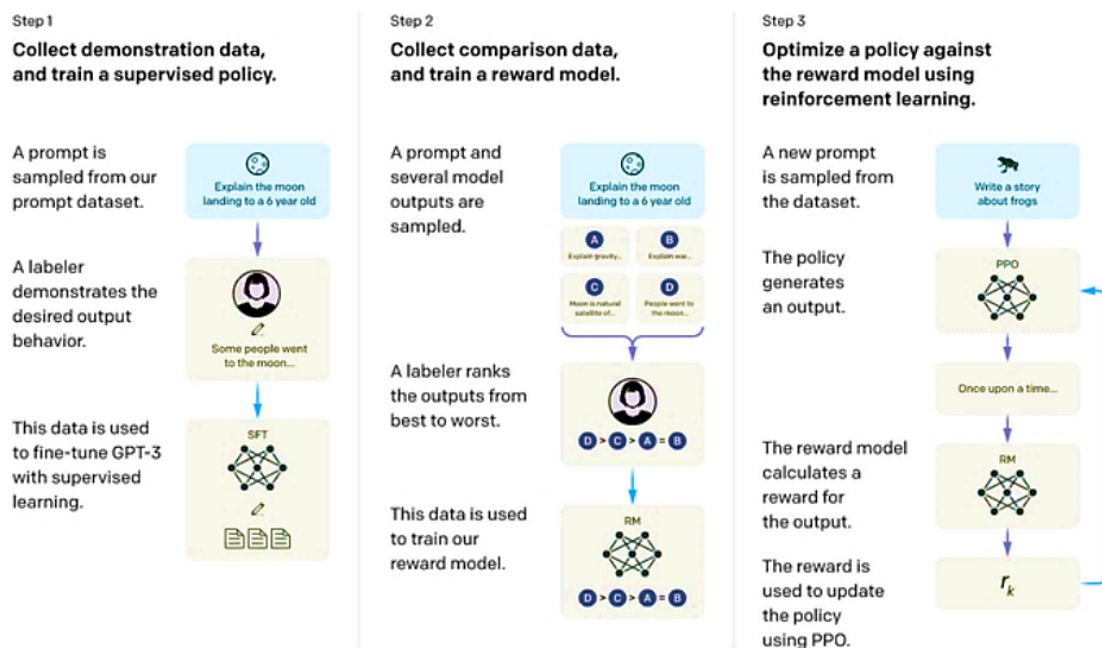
Step 1

Collect demonstration data, and train a supervised policy.

A prompt is sampled from our prompt dataset.

Explain the moon landing to a 6 year old

A labeler demonstrates the desired output behavior.

Some people went to the moon...

This data is used to fine-tune GPT-3 with supervised learning.

SFT

Step 2

Collect comparison data, and train a reward model.

A prompt and several model outputs are sampled.

Explain the moon landing to a 6 year old

A Explain gravity...

B Explain war...

C Moon is natural satellite of...

D People went to the moon...

A labeler ranks the outputs from best to worst.

D > C > A = B

This data is used to train our reward model.

RM

D > C > A = B

Step 3

Optimize a policy against the reward model using reinforcement learning.

A new prompt is sampled from the dataset.

Write a story about frogs

The policy generates an output.

PPO

Once upon a time...

The reward model calculates a reward for the output.

RM

The reward is used to update the policy using PPO.

$r_k$